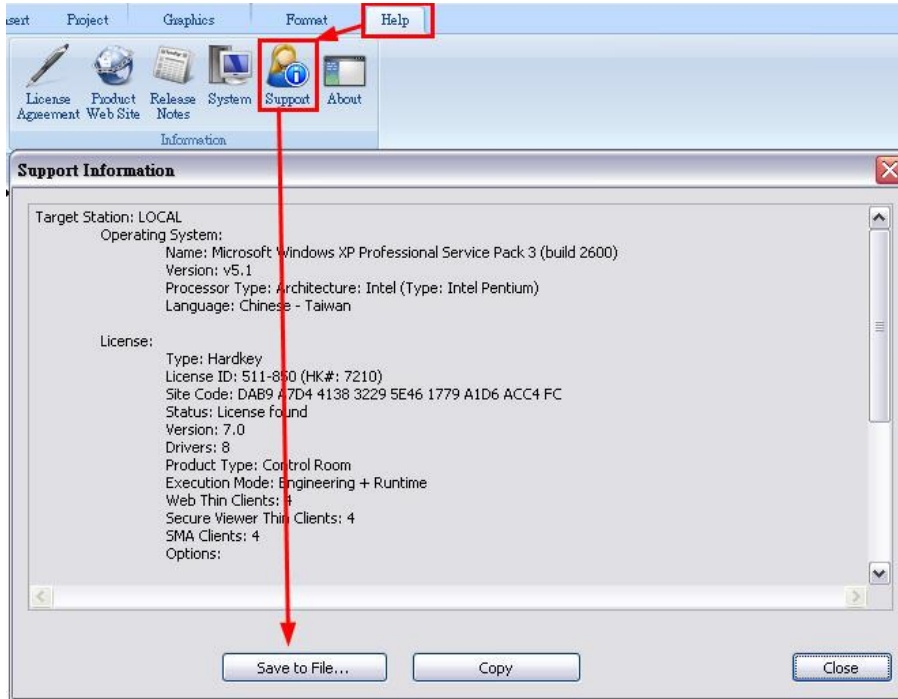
sert Project Graphics Format Help

License Agreement Product Web Site Release Notes System Support About

Information

Support Information

Target Station: LOCAL
Operating System:
Name: Microsoft Windows XP Professional Service Pack 3 (build 2600)
Version: v5.1
Processor Type: Architecture: Intel (Type: Intel Pentium)
Language: Chinese - Taiwan

License:
Type: Hardkey
License ID: 511-850 (HK#: 7210)
Site Code: DAB9 A7D4 4138 3229 5E46 1779 A1D6 ACC4 FC
Status: License found
Version: 7.0
Drivers: 8
Product Type: Control Room
Execution Mode: Engineering + Runtime
Web Thin Clients: 4
Secure Viewer Thin Clients: 4
SMA Clients: 4
Options:

Save to File... Copy Close